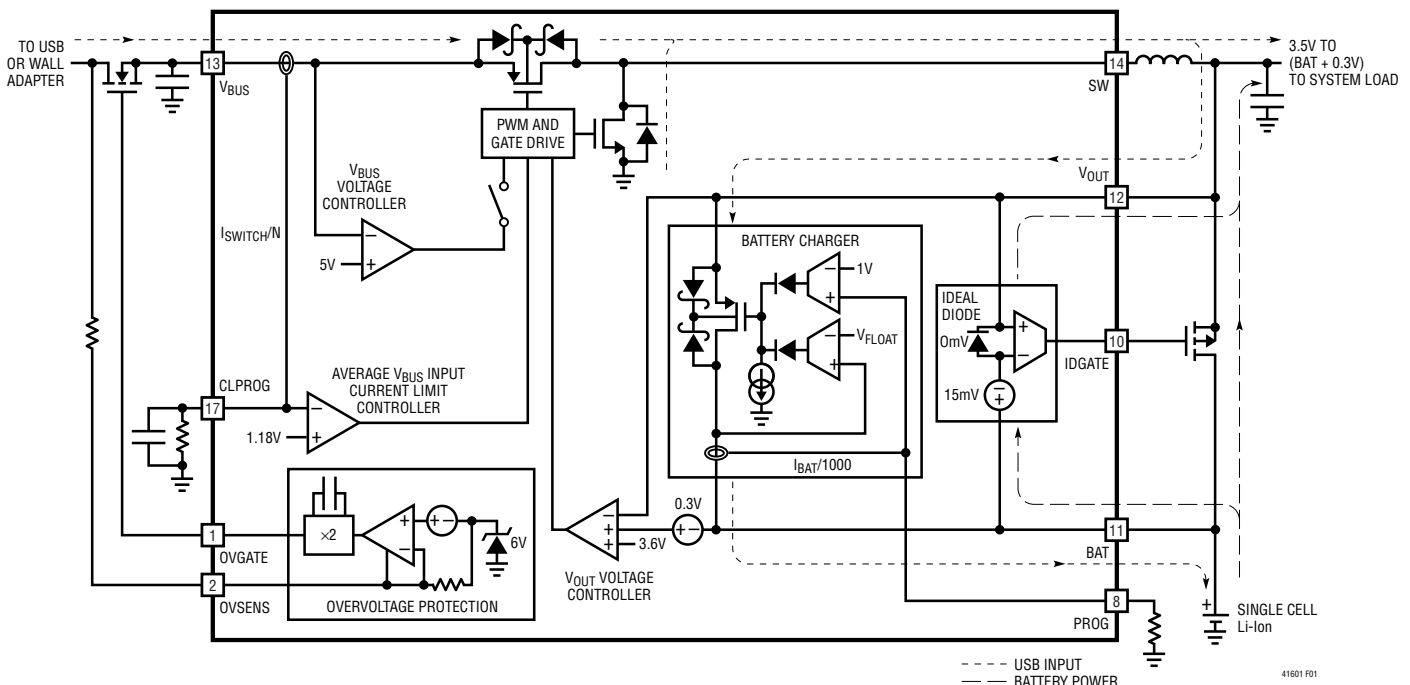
TO USB OR WALL ADAPTER

13
$V_{BUS}$

PWM AND GATE DRIVE

$V_{BUS}$ VOLTAGE CONTROLLER

$I_{SWITCH}/N$

5V

14
SW

3.5V TO (BAT + 0.3V) TO SYSTEM LOAD

$V_{OUT}$
12

BATTERY CHARGER

1V

$V_{FLOAT}$

IDEAL DIODE

0mV

15mV

10
IDGATE

CLPROG
17

AVERAGE $V_{BUS}$ INPUT CURRENT LIMIT CONTROLLER

1.18V

$I_{BAT}/1000$

0.3V

3.6V

$V_{OUT}$ VOLTAGE CONTROLLER

11
BAT

1
OVGATE

×2

6V

2
OVSENS

OVERVOLTAGE PROTECTION

8
PROG

SINGLE CELL Li-Ion

USB INPUT
BATTERY POWER

41601 F01